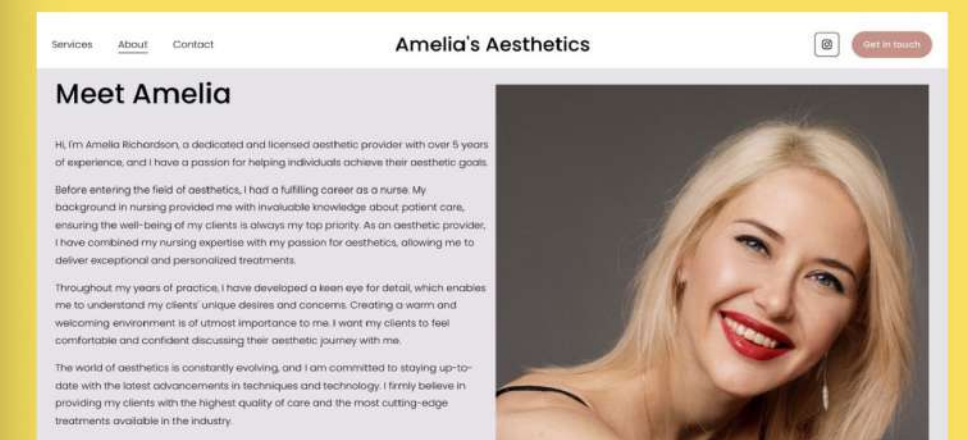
Services About Contact

Amelia's Aesthetics

Get in touch

Meet Amelia

Hi, I'm Amelia Richardson, a dedicated and licensed aesthetic provider with over 5 years of experience, and I have a passion for helping individuals achieve their aesthetic goals.

Before entering the field of aesthetics, I had a fulfilling career as a nurse. My background in nursing provided me with invaluable knowledge about patient care, ensuring the well-being of my clients is always my top priority. As an aesthetic provider, I have combined my nursing expertise with my passion for aesthetics, allowing me to deliver exceptional and personalized treatments.

Throughout my years of practice, I have developed a keen eye for detail, which enables me to understand my clients' unique desires and concerns. Creating a warm and welcoming environment is of utmost importance to me. I want my clients to feel comfortable and confident discussing their aesthetic journey with me.

The world of aesthetics is constantly evolving, and I am committed to staying up-to-date with the latest advancements in techniques and technology. I firmly believe in providing my clients with the highest quality of care and the most cutting-edge treatments available in the industry.